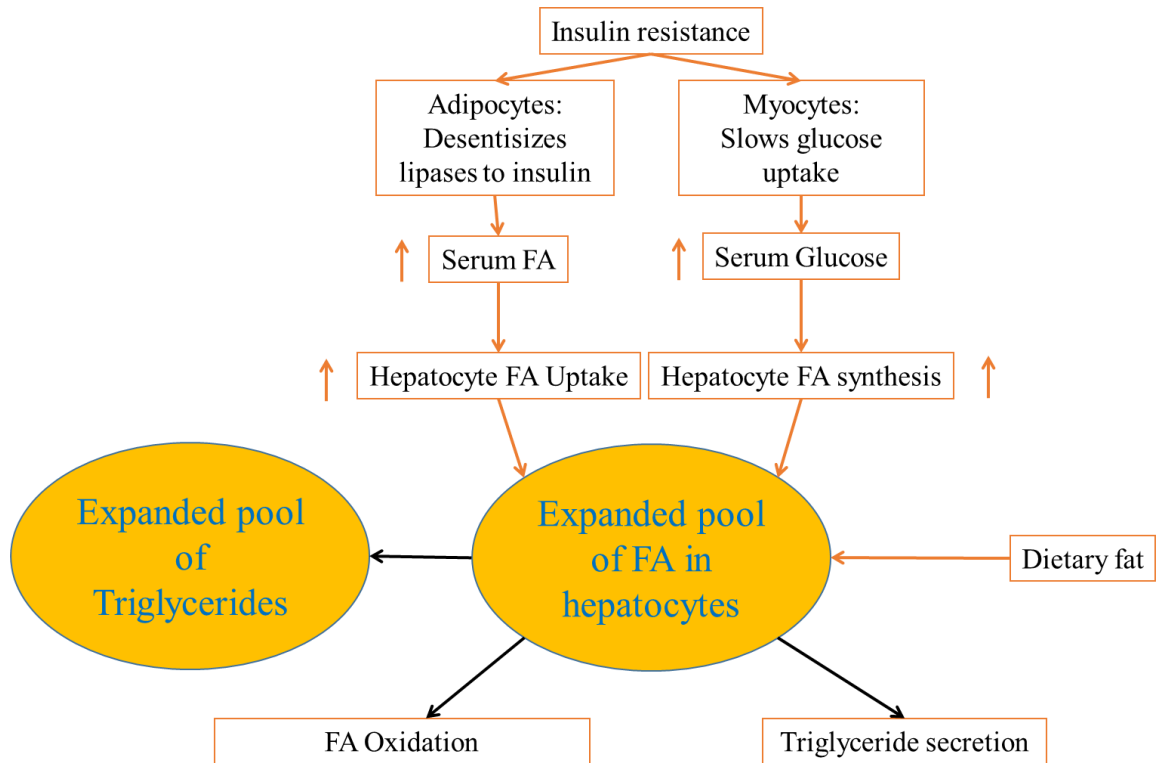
Insulin resistance

Adipocytes: Desentisizes lipases to insulin

Myocytes: Slows glucose uptake

↑ Serum FA

↑ Serum Glucose

↑ Hepatocyte FA Uptake

Hepatocyte FA synthesis ↑

Expanded pool of Triglycerides

Expanded pool of FA in hepatocytes

Dietary fat

FA Oxidation

Triglyceride secretion